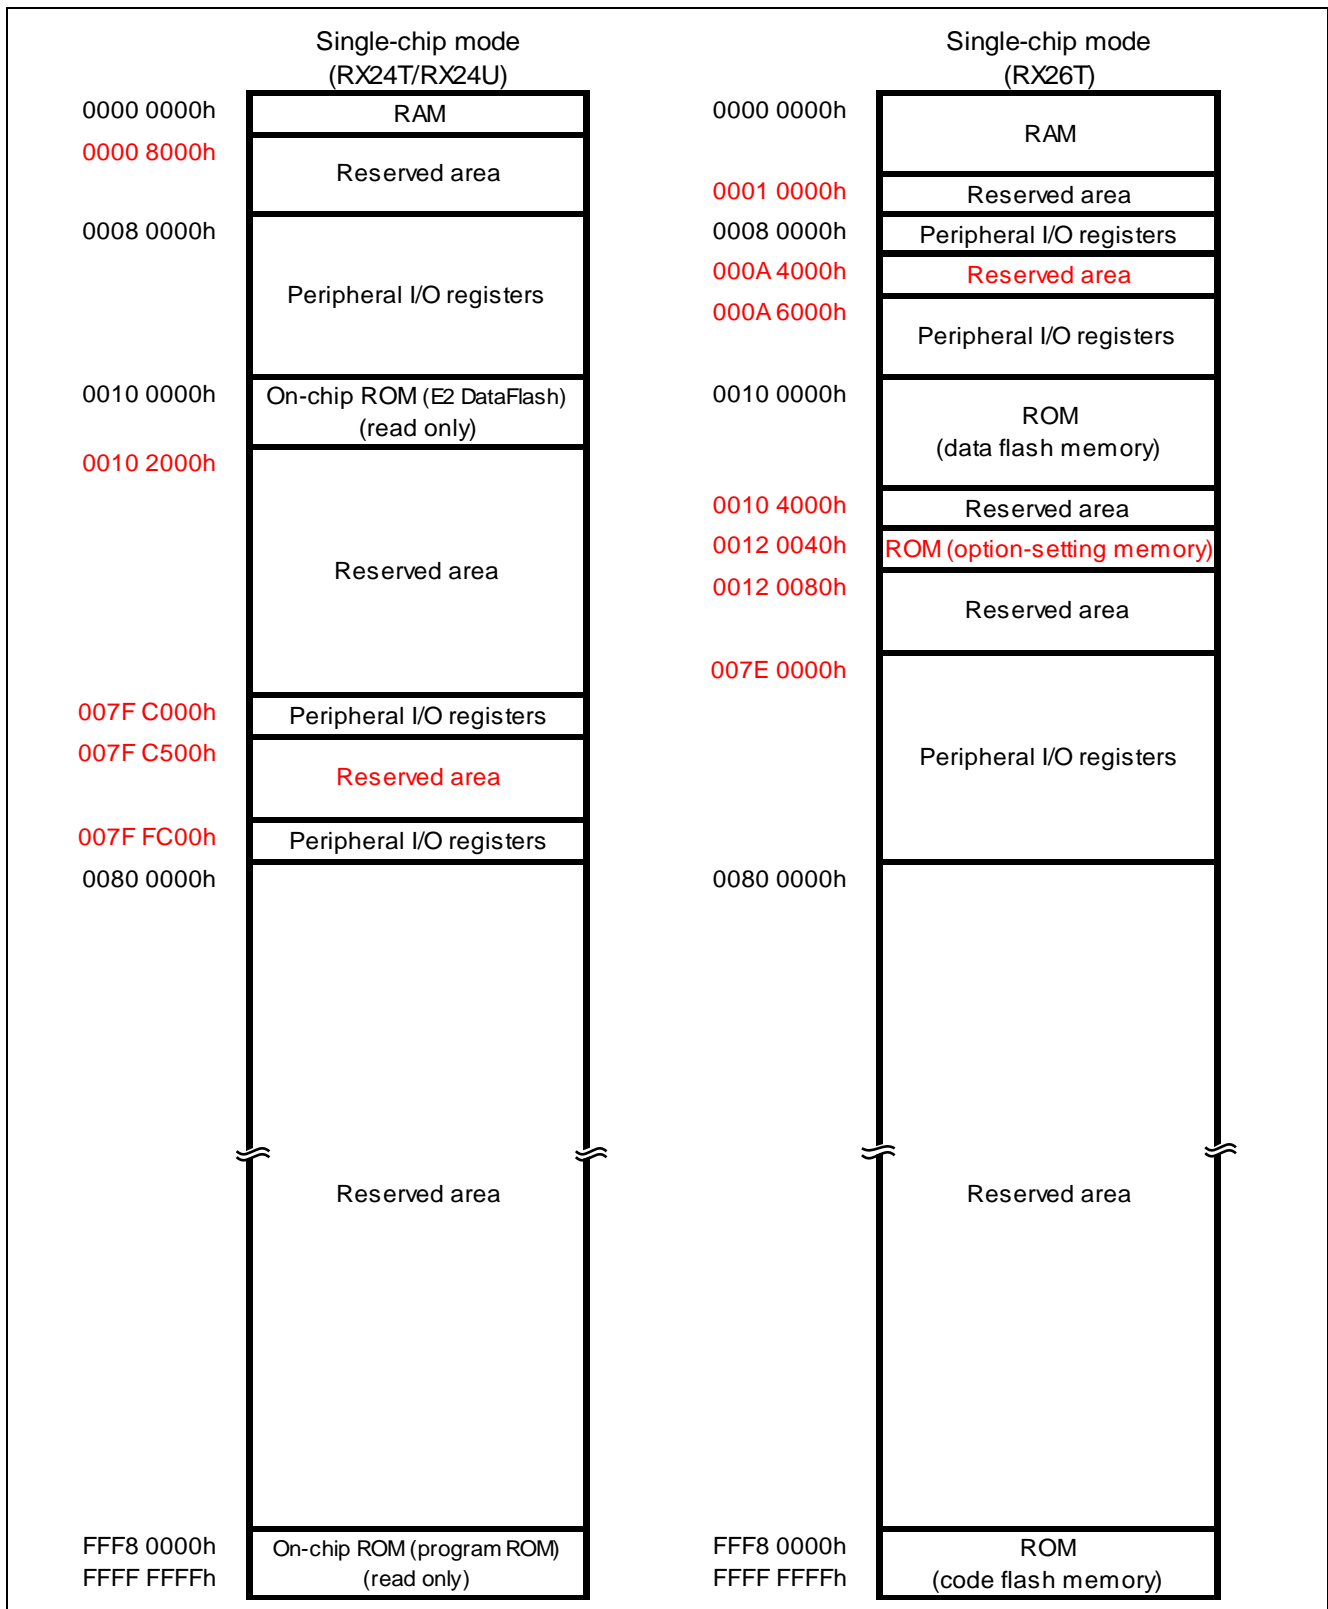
Single-chip mode
(RX24T/RX24U)

0000 0000h
RAM
0000 8000h
Reserved area
0008 0000h
Peripheral I/O registers
0010 0000h
On-chip ROM (E2 DataFlash)
(read only)
0010 2000h
Reserved area
007F C000h
Peripheral I/O registers
007F C500h
Reserved area
007F FC00h
Peripheral I/O registers
0080 0000h
Reserved area
FFF8 0000h
FFFF FFFFh
On-chip ROM (program ROM)
(read only)

Single-chip mode
(RX26T)

0000 0000h
RAM
0001 0000h
Reserved area
0008 0000h
Peripheral I/O registers
000A 4000h
Reserved area
000A 6000h
Peripheral I/O registers
0010 0000h
ROM
(data flash memory)
0010 4000h
Reserved area
0012 0040h
ROM (option-setting memory)
0012 0080h
Reserved area
007E 0000h
Peripheral I/O registers
0080 0000h
Reserved area
FFF8 0000h
FFFF FFFFh
ROM
(code flash memory)